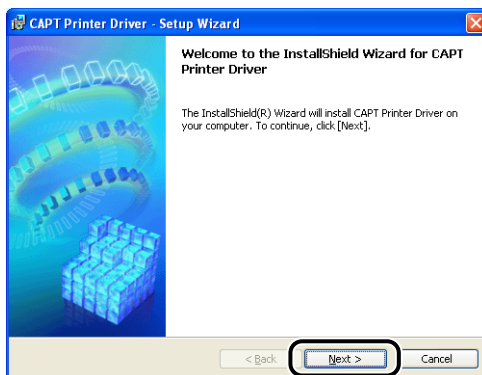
CAPT Printer Driver - Setup Wizard

Welcome to the InstallShield Wizard for CAPT Printer Driver

The InstallShield(R) Wizard will install CAPT Printer Driver on your computer. To continue, click [Next].

< Back
Next >
Cancel